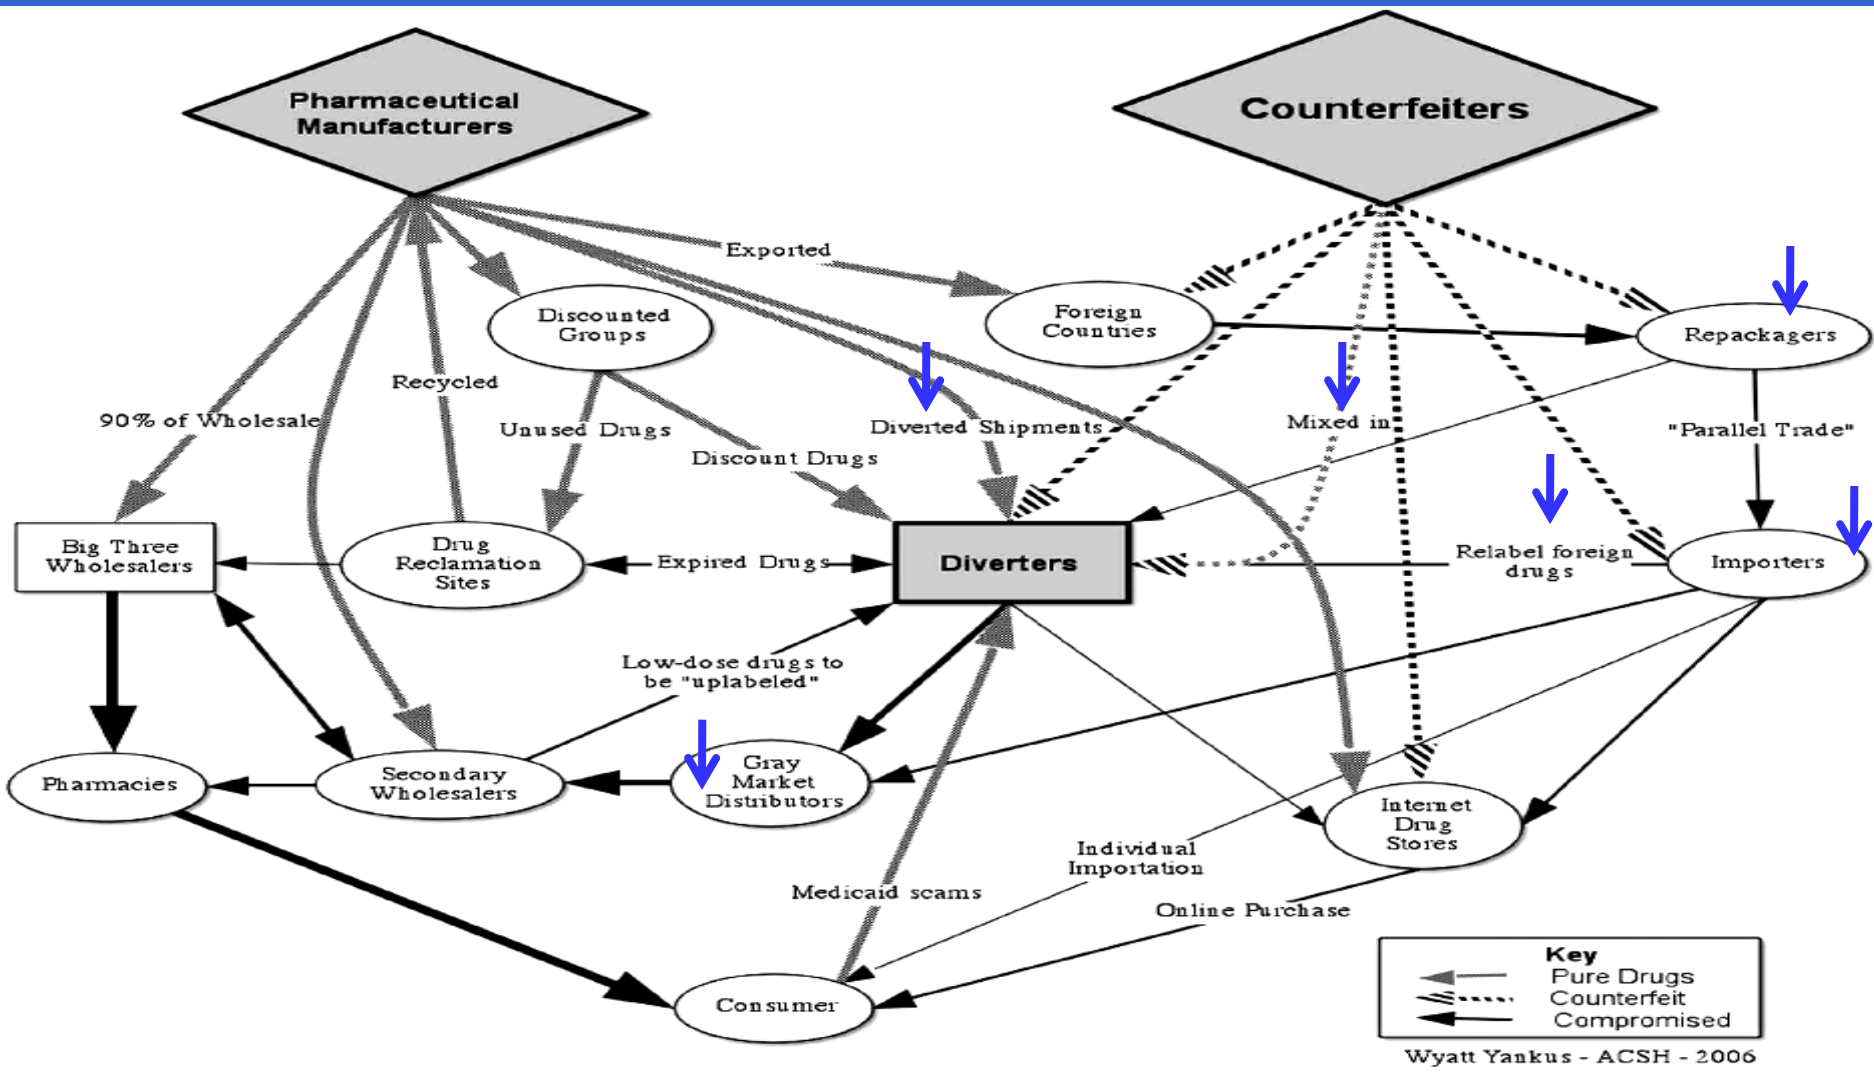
Pharmaceutical Manufacturers

Counterfeiters

Exported

Discounted Groups

Foreign Countries

Repackagers

Recycled

90% of Wholesale

Unused Drugs

Discount Drugs

Diverted Shipments

Mixed in

"Parallel Trade"

Big Three Wholesalers

Drug Reclamation Sites

Expired Drugs

Diverters

Relabel foreign drugs

Importers

Low-dose drugs to be "uplabeled"

Pharmacies

Secondary Wholesalers

Gray Market Distributors

Internet Drug Stores

Individual Importation

Medicaid scams

Online Purchase

Consumer

Key
Pure Drugs
Counterfeit
Compromised

Wyatt Yankus - ACSH - 2006